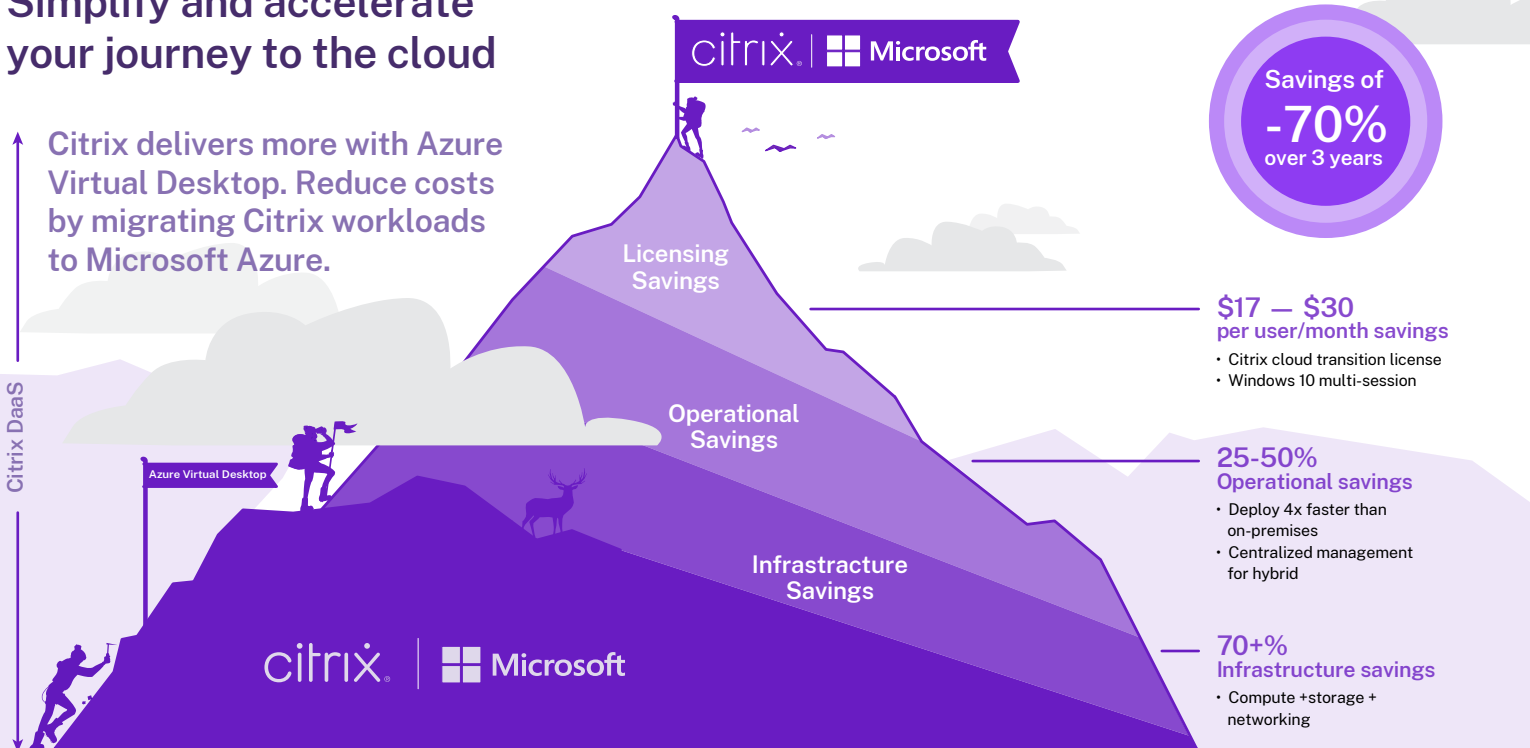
Simplify and accelerate your journey to the cloud

Citrix delivers more with Azure Virtual Desktop. Reduce costs by migrating Citrix workloads to Microsoft Azure.

Citrix DaaS

citrix | Microsoft

Savings of -70% over 3 years

Licensing Savings

Operational Savings

Infrastructure Savings

Azure Virtual Desktop

citrix | Microsoft

$17 — $30
per user/month savings
• Citrix cloud transition license
• Windows 10 multi-session

25-50%
Operational savings
• Deploy 4x faster than on-premises
• Centralized management for hybrid

70+%
Infrastructure savings
• Compute +storage + networking